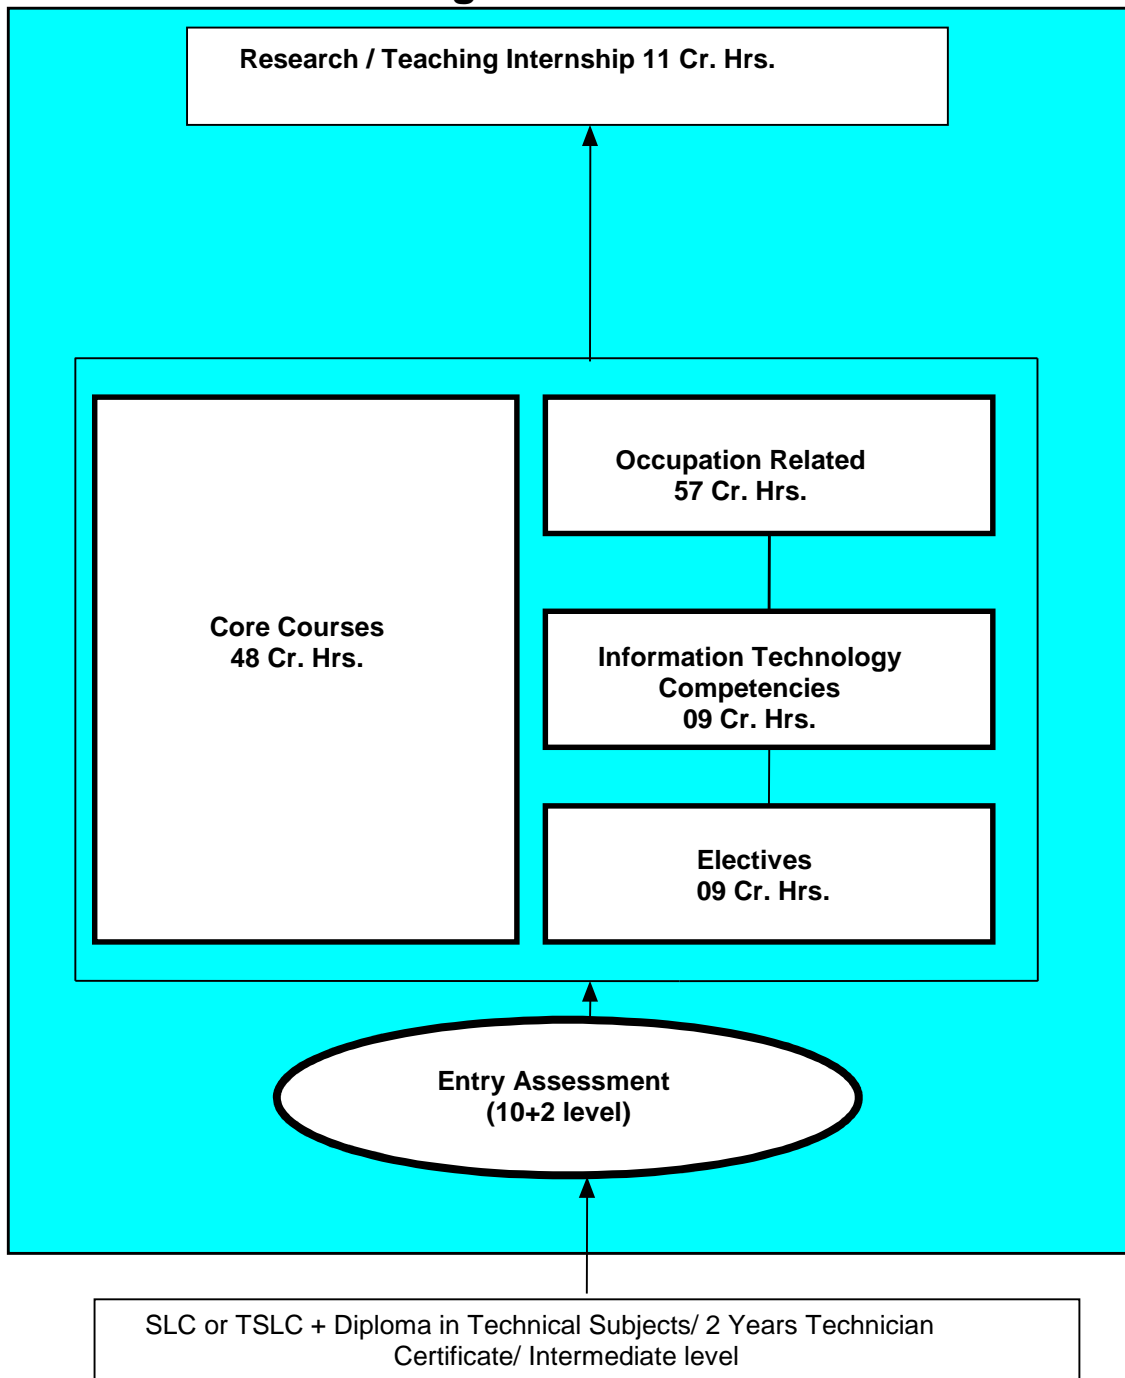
Research / Teaching Internship 11 Cr. Hrs.

Core Courses
48 Cr. Hrs.

Occupation Related
57 Cr. Hrs.

Information Technology Competencies
09 Cr. Hrs.

Electives
09 Cr. Hrs.

Entry Assessment
(10+2 level)

SLC or TSLC + Diploma in Technical Subjects/ 2 Years Technician Certificate/ Intermediate level